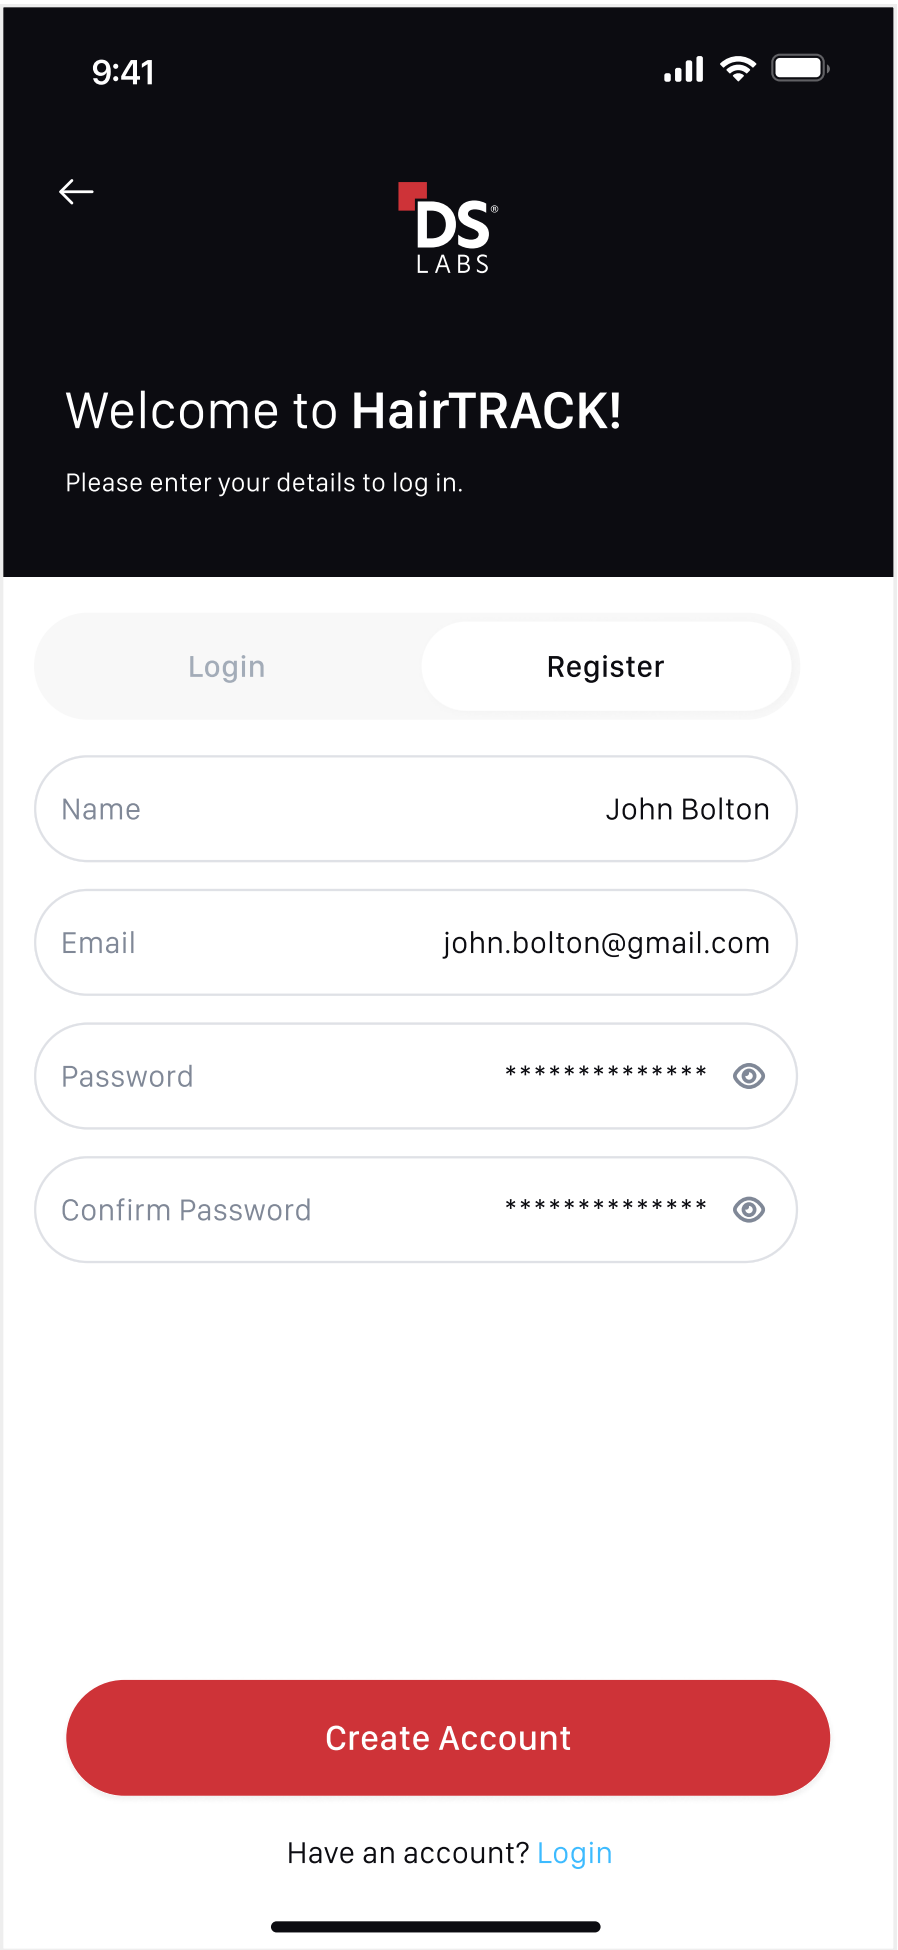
9:41

DS® LABS

Welcome to HairTRACK!

Please enter your details to log in.

Login Register

Name John Bolton

Email john.bolton@gmail.com

Password **************

Confirm Password **************

Create Account

Have an account? Login